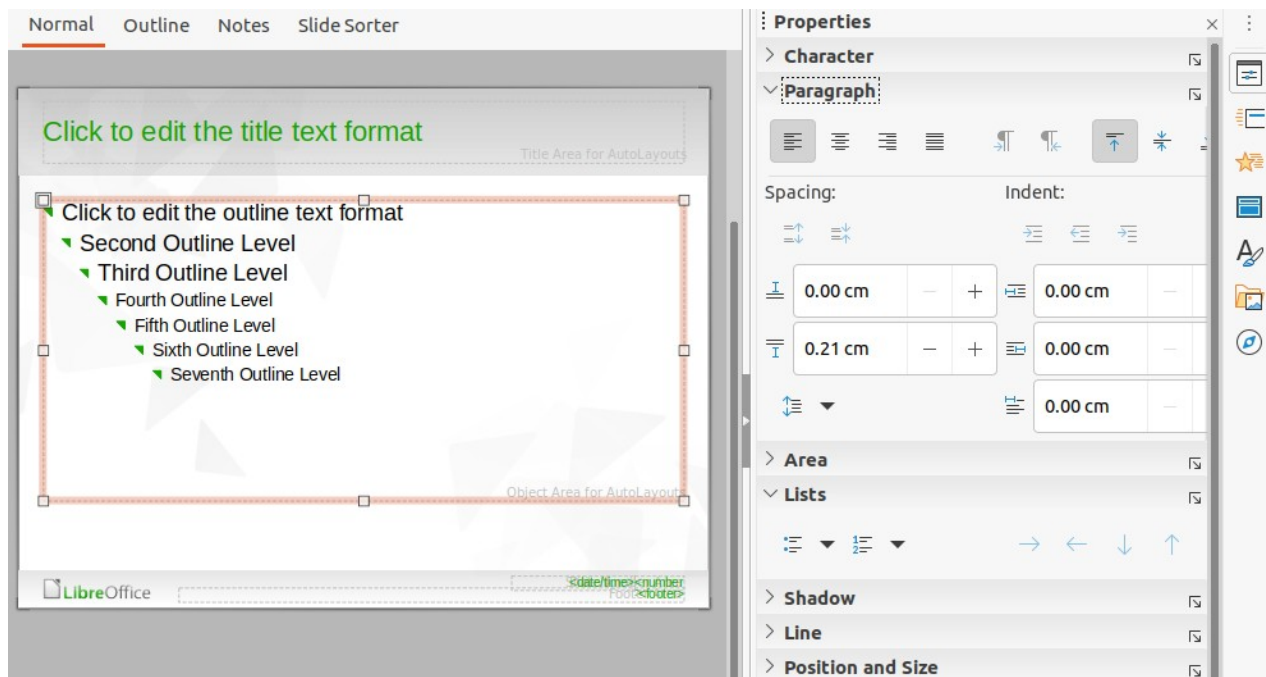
Normal Outline Notes Slide Sorter

Click to edit the title text format

Title Area for AutoLayouts

Click to edit the outline text format
Second Outline Level
Third Outline Level
Fourth Outline Level
Fifth Outline Level
Sixth Outline Level
Seventh Outline Level

Object Area for AutoLayouts

LibreOffice

<date/time> <number>
Foot <footer>

Properties

Character

Paragraph

Spacing:

Indent:

0.00 cm

0.00 cm

0.21 cm

0.00 cm

0.00 cm

Area

Lists

Shadow

Line

Position and Size